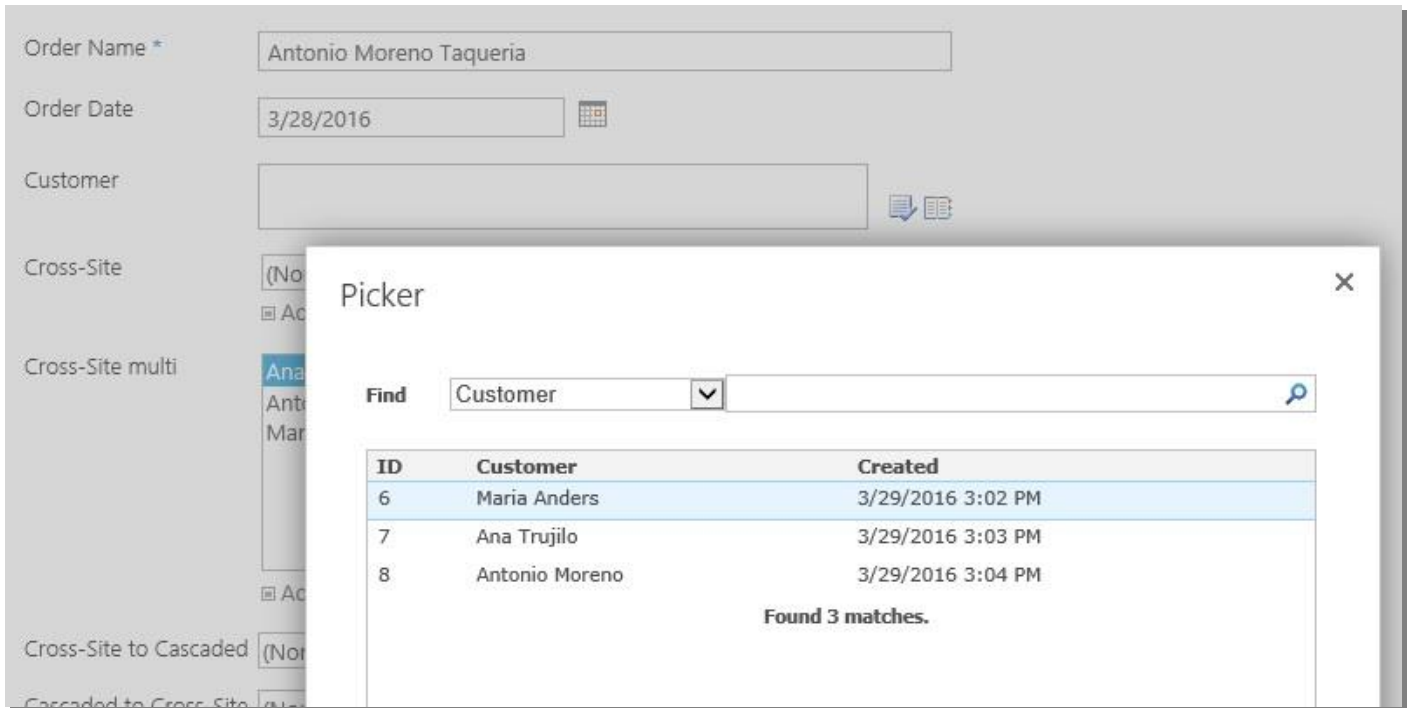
Order Name *
Antonio Moreno Taqueria

Order Date
3/28/2016

Customer

Cross-Site
(No

Ac

Cross-Site multi
Ana
Ant
Mar

Ac

Cross-Site to Cascaded
(Nor

Cascaded to Cross-Site

Picker

×

Find
Customer

| ID | Customer | Created |
|---|---|---|
| 6 | Maria Anders | 3/29/2016 3:02 PM |
| 7 | Ana Trujilo | 3/29/2016 3:03 PM |
| 8 | Antonio Moreno | 3/29/2016 3:04 PM |

Found 3 matches.